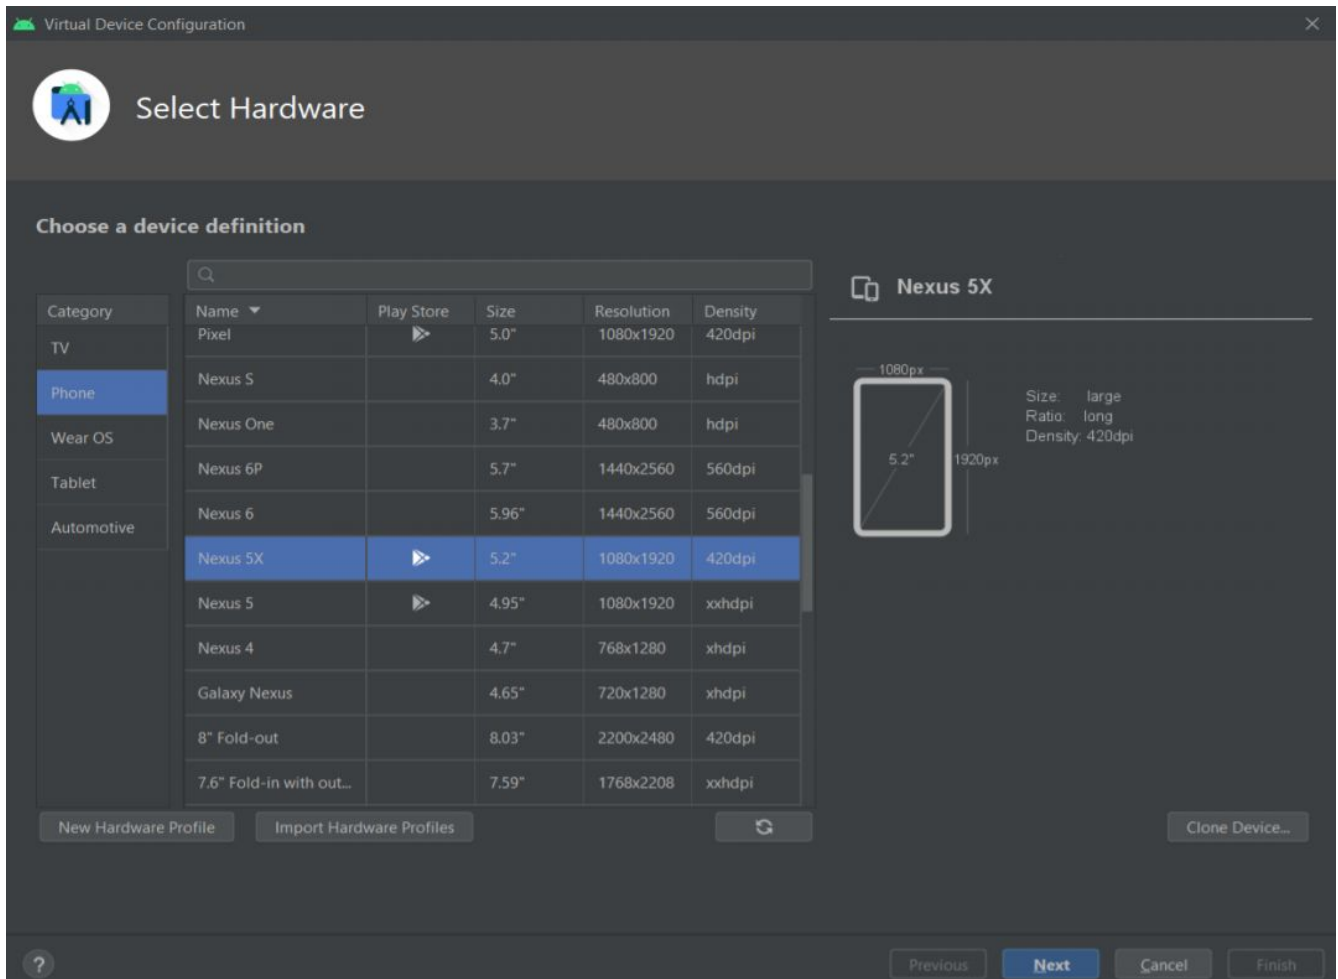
Virtual Device Configuration

Select Hardware

Choose a device definition

| Category |
|---|
| TV |
| Phone |
| Wear OS |
| Tablet |
| Automotive |

| Name | Play Store | Size | Resolution | Density |
|---|---|---|---|---|
| Pixel | | 5.0" | 1080x1920 | 420dpi |
| Nexus S | | 4.0" | 480x800 | hdpi |
| Nexus One | | 3.7" | 480x800 | hdpi |
| Nexus 6P | | 5.7" | 1440x2560 | 560dpi |
| Nexus 6 | | 5.96" | 1440x2560 | 560dpi |
| Nexus 5X | | 5.2" | 1080x1920 | 420dpi |
| Nexus 5 | | 4.95" | 1080x1920 | xxhdpi |
| Nexus 4 | | 4.7" | 768x1280 | xhdpi |
| Galaxy Nexus | | 4.65" | 720x1280 | xhdpi |
| 8" Fold-out | | 8.03" | 2200x2480 | 420dpi |
| 7.6" Fold-in with out... | | 7.59" | 1768x2208 | xxhdpi |

Nexus 5X

1080px
5.2"
1920px

Size: large
Ratio: long
Density: 420dpi

New Hardware Profile
Import Hardware Profiles
Clone Device...

?
Previous
Next
Cancel
Finish